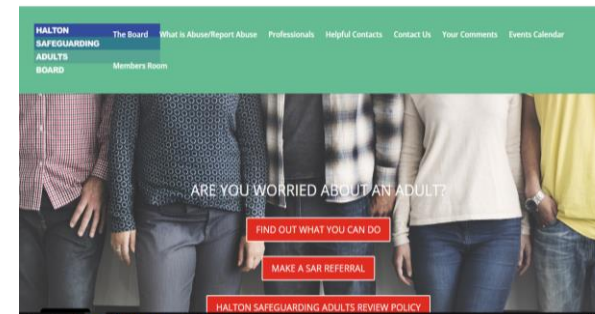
HALTON SAFEGUARDING ADULTS BOARD

The Board What is Abuse/Report Abuse Professionals Helpful Contacts Contact Us Your Comments Events Calendar

Members Room

ARE YOU WORRIED ABOUT AN ADULT?

FIND OUT WHAT YOU CAN DO

MAKE A SAR REFERRAL

HALTON SAFEGUARDING ADULTS REVIEW POLICY